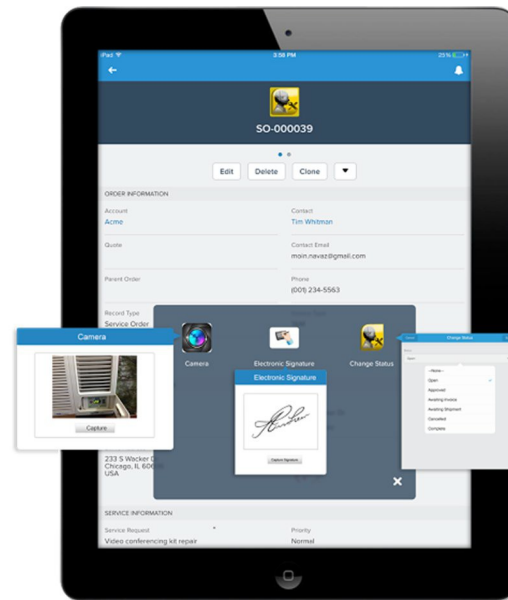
iPad
3:58 PM
23 %

SO-000039

Edit
Delete
Clone

ORDER INFORMATION

Account
Acme

Contact
Tim Whitman

Quote

Contact Email
moin.navaz@gmail.com

Parent Order

Phone
(001) 234-5563

Record Type
Service Order

Camera
Capture

Camera

Electronic Signature

Change Status

Electronic Signature
Capture Signature

Change Status
--None--
Open
Approved
Awaiting Invoice
Awaiting Shipment
Cancelled
Complete

233 S Wacker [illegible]
Chicago, IL 606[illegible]
USA

SERVICE INFORMATION

Service Request
Video conferencing kit repair

Priority
Normal